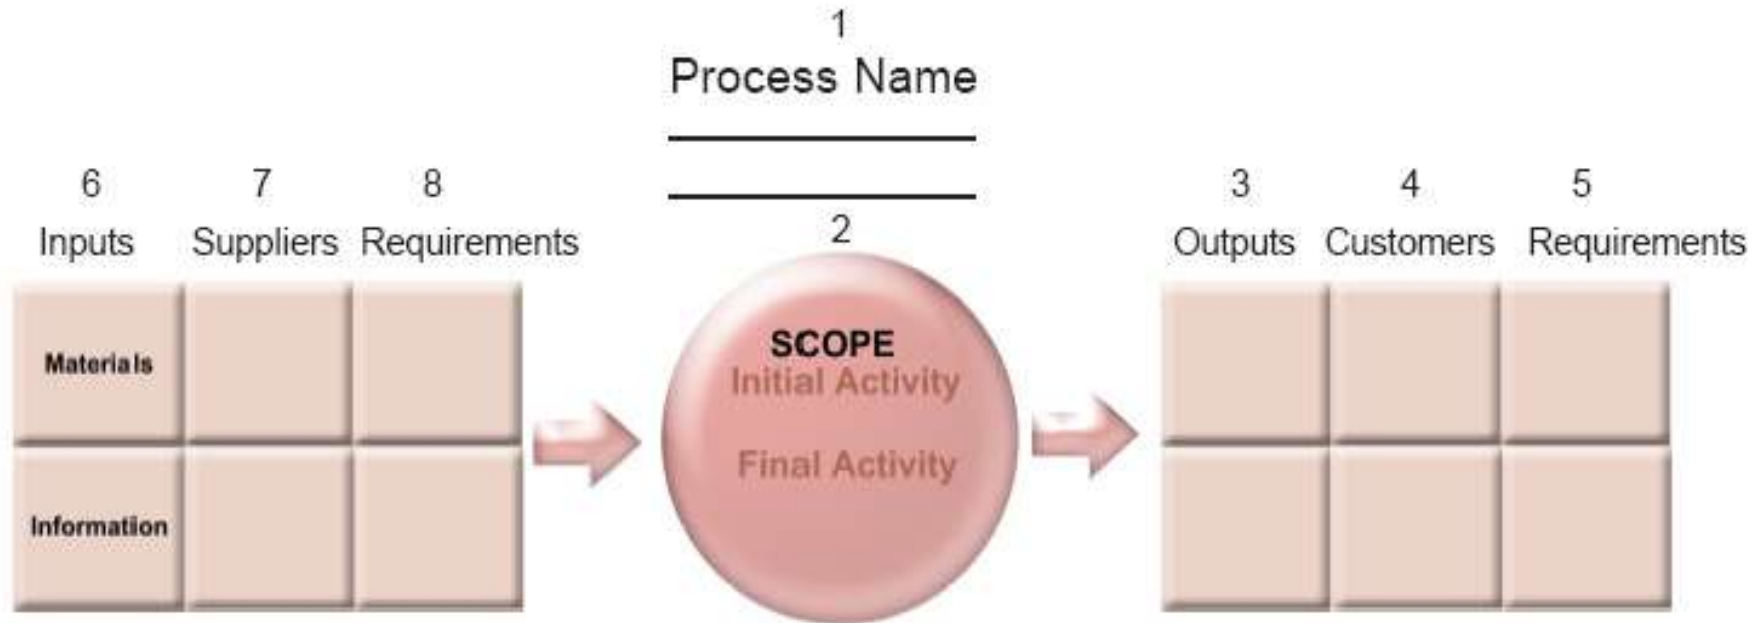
1
Process Name

6 Inputs
7 Suppliers
8 Requirements

| Inputs | Suppliers | Requirements |
|---|---|---|
| Materials | | |
| Information | | |

2
SCOPE
Initial Activity
Final Activity

3 Outputs
4 Customers
5 Requirements

| Outputs | Customers | Requirements |
|---|---|---|
| | | |
| | | |